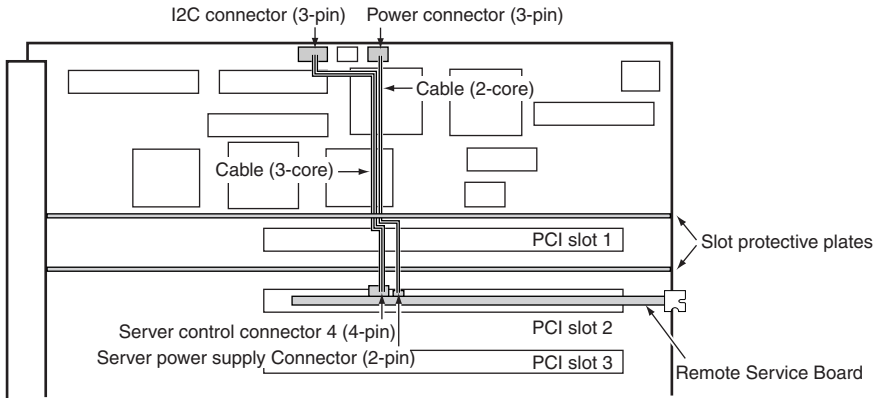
I2C connector (3-pin)
Power connector (3-pin)
Cable (2-core)
Cable (3-core)
PCI slot 1
Slot protective plates
PCI slot 2
Server control connector 4 (4-pin)
Server power supply Connector (2-pin)
PCI slot 3
Remote Service Board